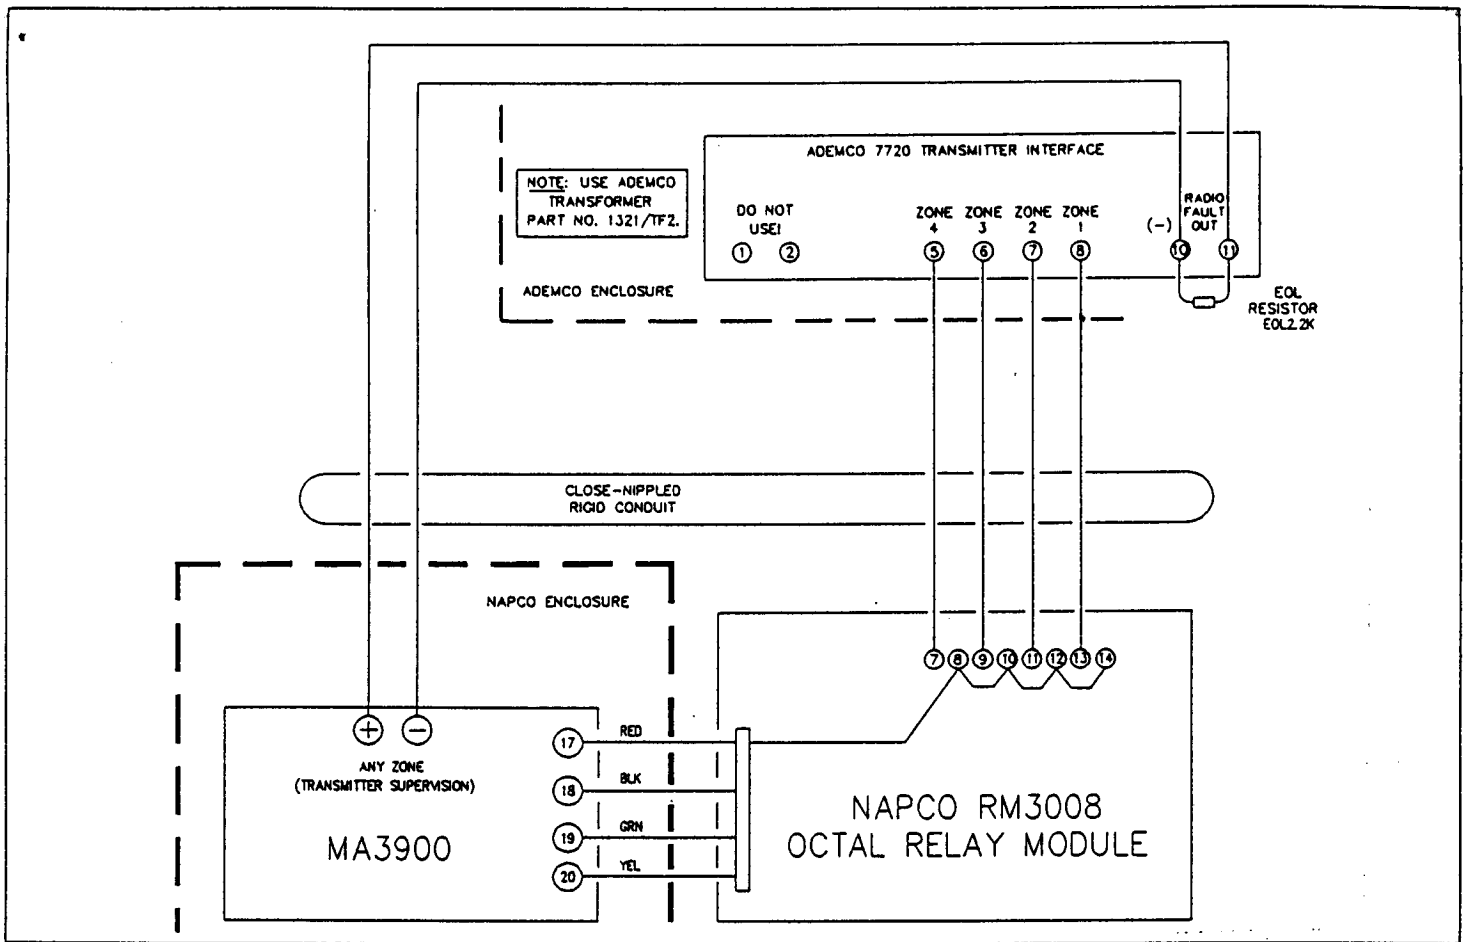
ADEMCO 7720 TRANSMITTER INTERFACE

NOTE: USE ADEMCO TRANSFORMER PART NO. 1321/TF2.

DO NOT USE!

① ②

ZONE 4 ZONE 3 ZONE 2 ZONE 1

⑤ ⑥ ⑦ ⑧

(−)

RADIO FAULT OUT

⑩ ⑪

ADEMCO ENCLOSURE

EOL RESISTOR EOL2.2K

CLOSE-NIPPLED RIGID CONDUIT

NAPCO ENCLOSURE

⑦ ⑧ ⑨ ⑩ ⑪ ⑫ ⑬ ⑭

+ −

ANY ZONE (TRANSMITTER SUPERVISION)

MA3900

17 RED

18 BLK

19 GRN

20 YEL

NAPCO RM3008 OCTAL RELAY MODULE